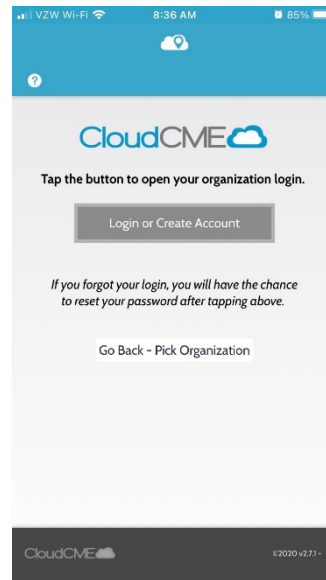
VZW Wi-Fi 8:36 AM 85%

?

CloudCME

Tap the button to open your organization login.

Login or Create Account

If you forgot your login, you will have the chance to reset your password after tapping above.

Go Back - Pick Organization

CloudCME

©2020 v2.7.1-